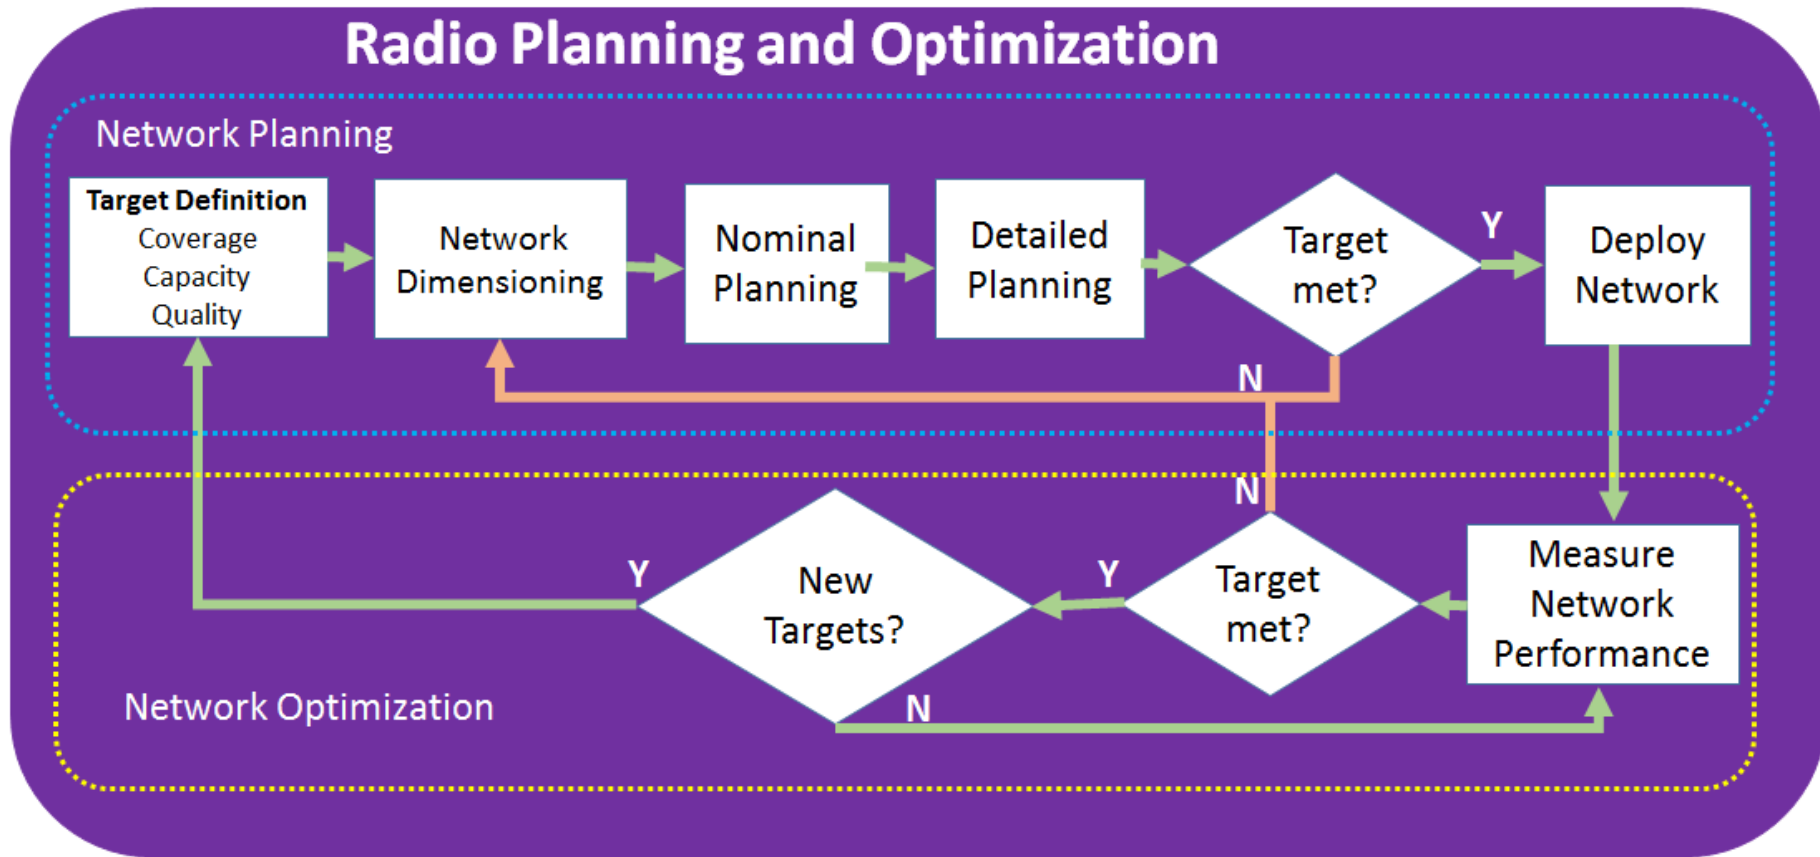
Radio Planning and Optimization

Network Planning

Target Definition
Coverage
Capacity
Quality

Network Dimensioning

Nominal Planning

Detailed Planning

Target met?

Y

Deploy Network

N

N

Measure Network Performance

Target met?

Y

New Targets?

Y

N

Network Optimization